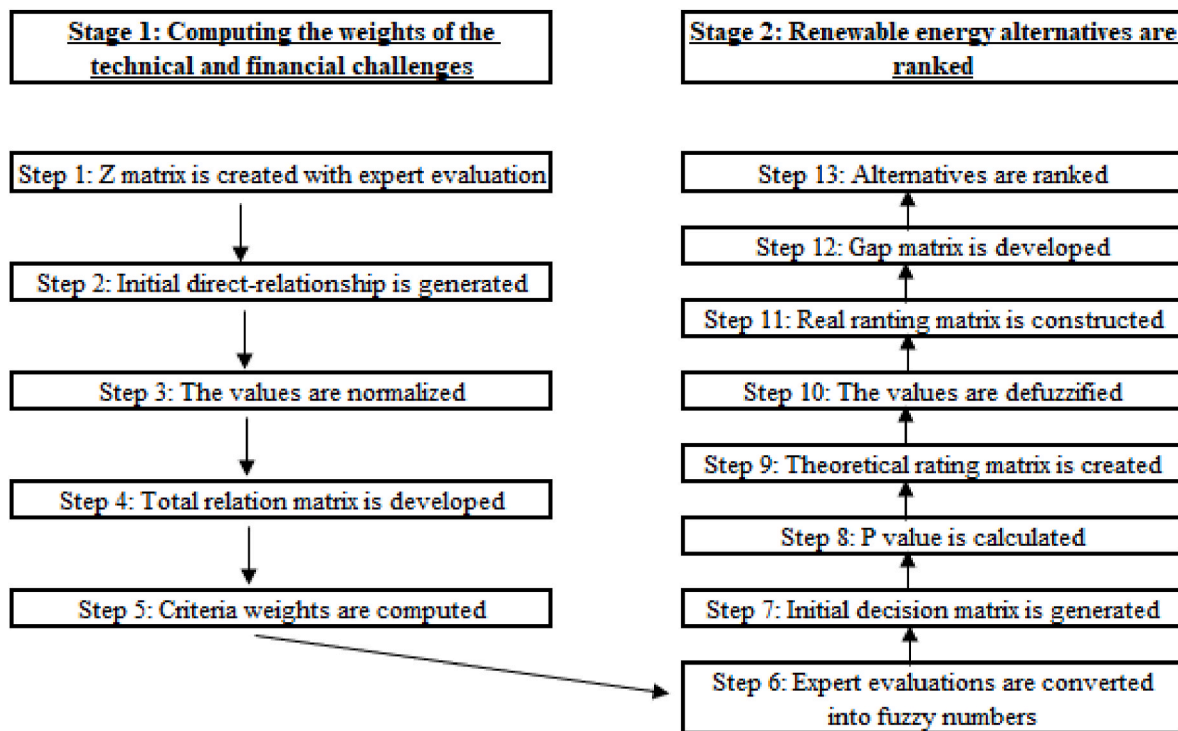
Stage 1: Computing the weights of the technical and financial challenges

Step 1: Z matrix is created with expert evaluation

Step 2: Initial direct-relationship is generated

Step 3: The values are normalized

Step 4: Total relation matrix is developed

Step 5: Criteria weights are computed

Stage 2: Renewable energy alternatives are ranked

Step 13: Alternatives are ranked

Step 12: Gap matrix is developed

Step 11: Real ranting matrix is constructed

Step 10: The values are defuzzified

Step 9: Theoretical rating matrix is created

Step 8: P value is calculated

Step 7: Initial decision matrix is generated

Step 6: Expert evaluations are converted into fuzzy numbers